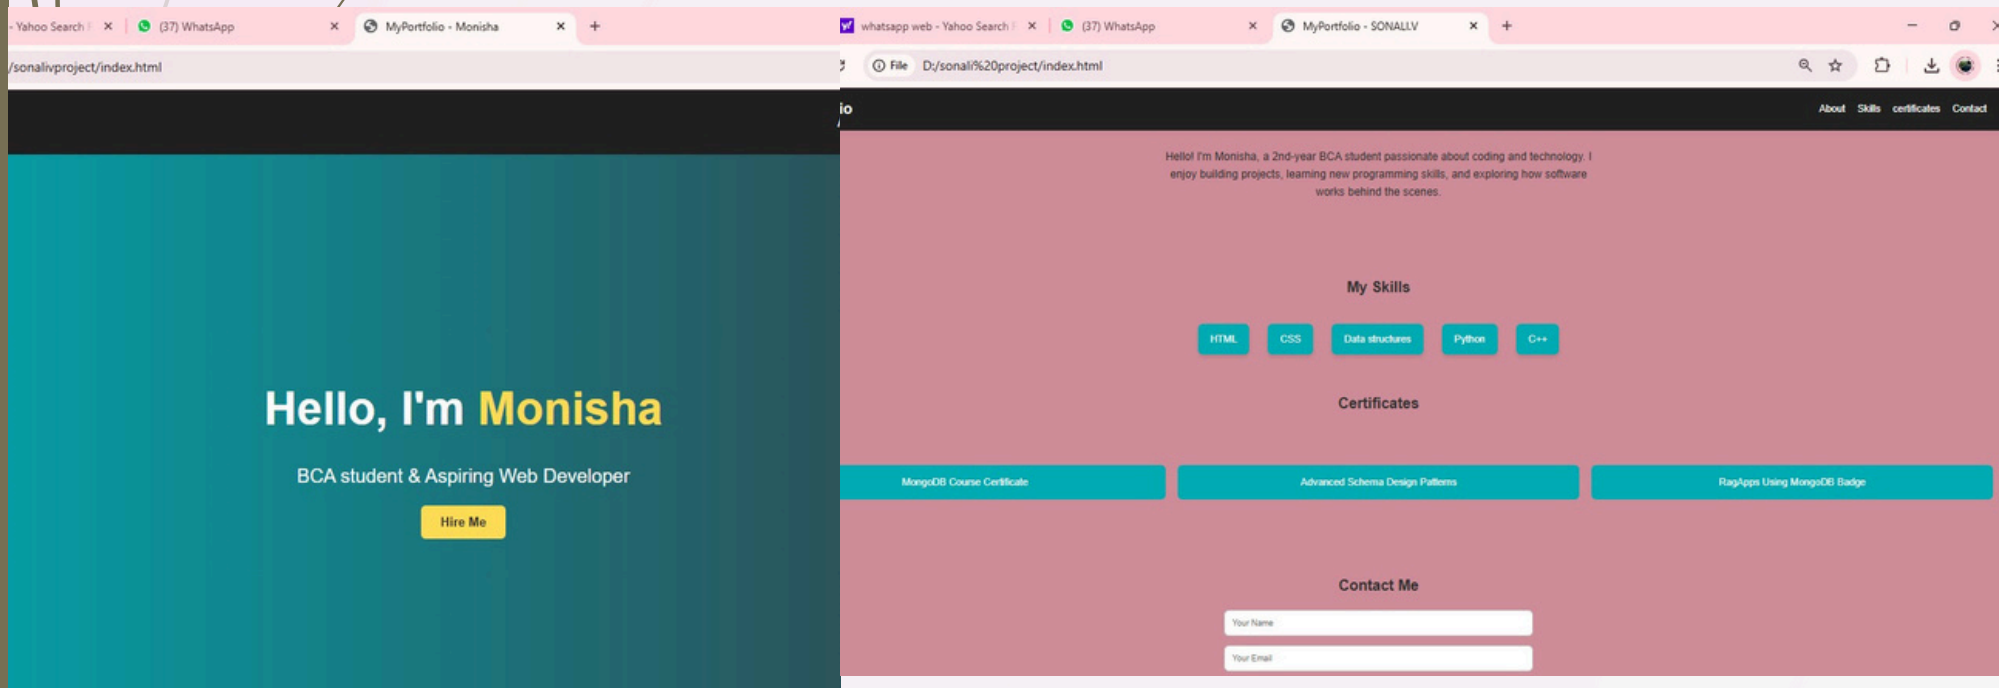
- Yahoo Search ✕ (37) WhatsApp ✕ MyPortfolio - Monisha ✕ +

/sonalivproject/index.html

Hello, I'm Monisha

BCA student & Aspiring Web Developer

Hire Me

whatsapp web - Yahoo Search ✕ (37) WhatsApp ✕ MyPortfolio - SONALLV ✕ +

File D:/sonali%20project/index.html

io

About Skills certificates Contact

Hello! I'm Monisha, a 2nd-year BCA student passionate about coding and technology. I enjoy building projects, learning new programming skills, and exploring how software works behind the scenes.

My Skills

HTML CSS Data structures Python C++

Certificates

MongoDB Course Certificate

Advanced Schema Design Patterns

RagApps Using MongoDB Badge

Contact Me

Your Name

Your Email